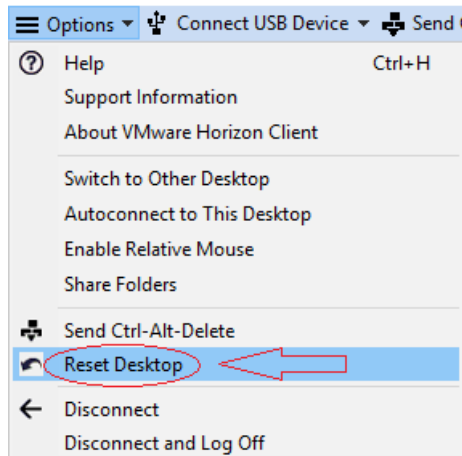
Options ▾ Connect USB Device ▾ Send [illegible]

Help Ctrl+H
Support Information
About VMware Horizon Client

Switch to Other Desktop
Autoconnect to This Desktop
Enable Relative Mouse
Share Folders

Send Ctrl-Alt-Delete
Reset Desktop

Disconnect
Disconnect and Log Off